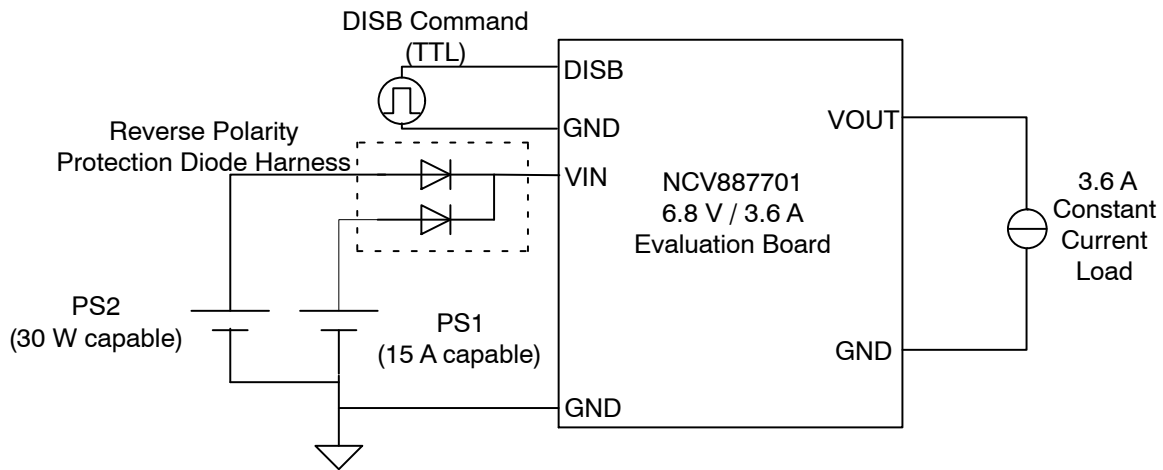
DISB Command (TTL)

DISB

GND

Reverse Polarity Protection Diode Harness

VIN

VOUT

NCV887701
6.8 V / 3.6 A
Evaluation Board

3.6 A
Constant
Current
Load

PS2
(30 W capable)

PS1
(15 A capable)

GND

GND